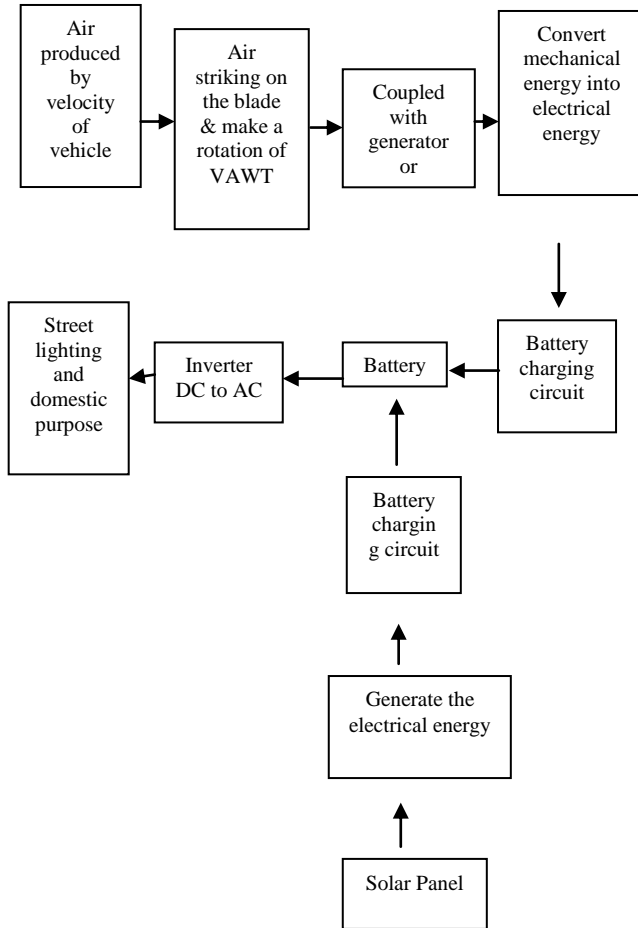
Air produced by velocity of vehicle

Air striking on the blade & make a rotation of VAWT

Coupled with generator or

Convert mechanical energy into electrical energy

Battery charging circuit

Battery

Inverter DC to AC

Street lighting and domestic purpose

Battery chargin g circuit

Generate the electrical energy

Solar Panel